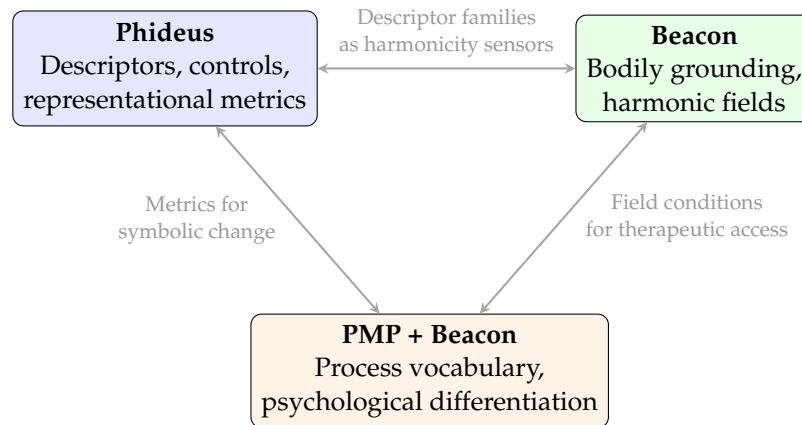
**Phideus**
Descriptors, controls, representational metrics

Descriptor families
as harmonicity sensors

**Beacon**
Bodily grounding, harmonic fields

Metrics for
symbolic change

Field conditions
for therapeutic access

**PMP + Beacon**
Process vocabulary, psychological differentiation